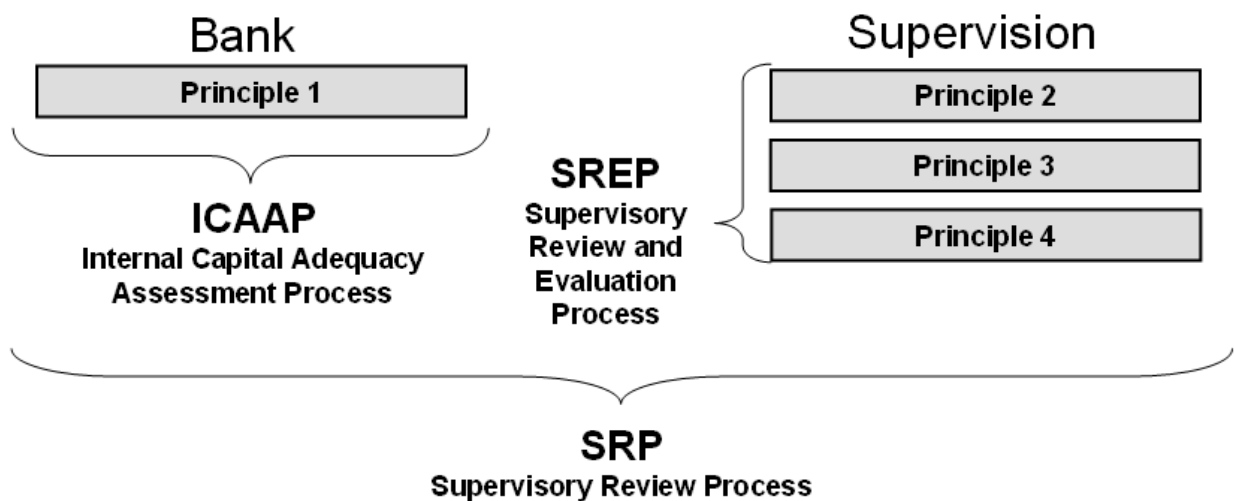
Bank

Principle 1

ICAAP
Internal Capital Adequacy Assessment Process

SREP
Supervisory Review and Evaluation Process

Supervision

Principle 2

Principle 3

Principle 4

SRP
Supervisory Review Process